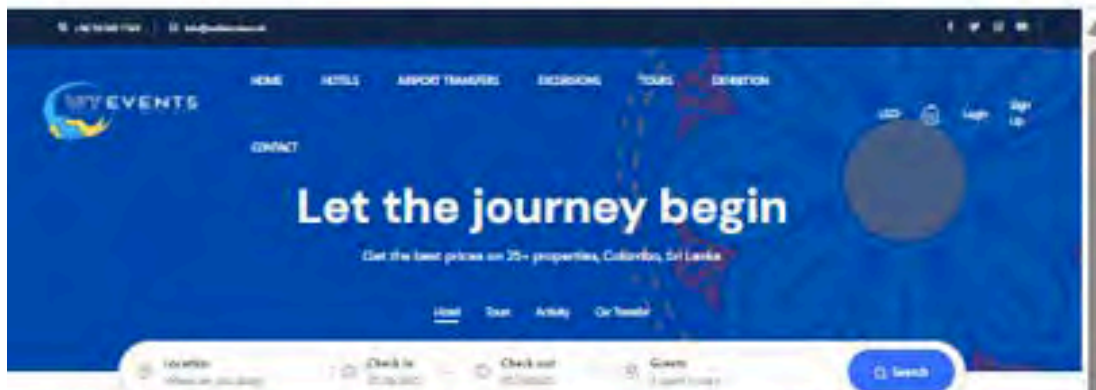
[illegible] | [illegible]

WY EVENTS

HOME HOTELS AIRPORT TRANSFERS EXCURSIONS TOURS EXHIBITION

CONTACT

USD Login Sign Up

Let the journey begin

Get the best prices on 25+ properties, Colombo, Sri Lanka

Hotel Tours Activity Car Transfer

Location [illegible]

Check In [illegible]

Check out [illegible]

Guests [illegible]

Search